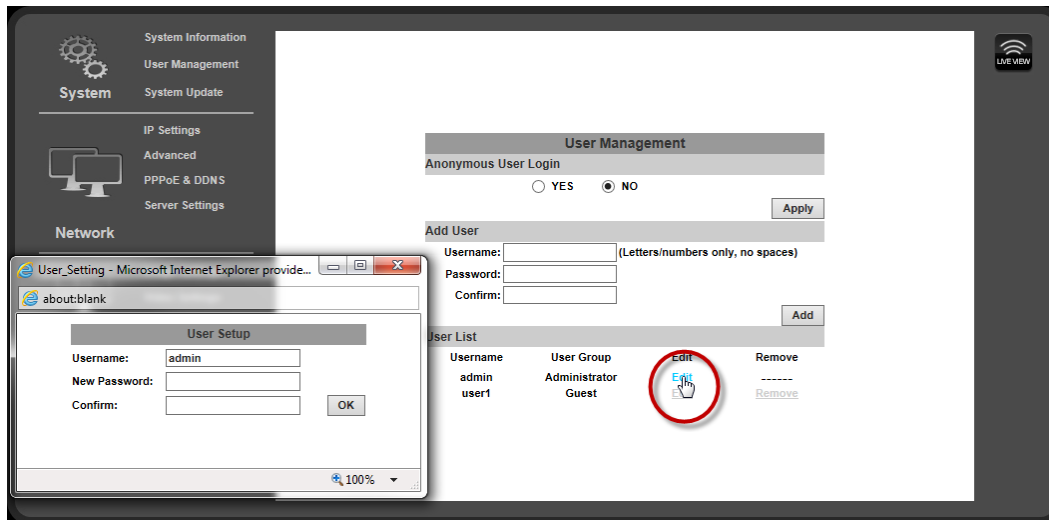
System Information
User Management
System Update
System

IP Settings
Advanced
PPPoE & DDNS
Server Settings
Network

LIVE VIEW

User Management
Anonymous User Login
YES NO
Apply
Add User
Username: (Letters/numbers only, no spaces)
Password:
Confirm:
Add
User List

| Username | User Group | Edit | Remove |
|---|---|---|---|
| admin | Administrator | Edit | ------ |
| user1 | Guest | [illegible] | Remove |

User_Setting - Microsoft Internet Explorer provide...
about:blank
User Setup
Username: admin
New Password:
Confirm:
OK
100%